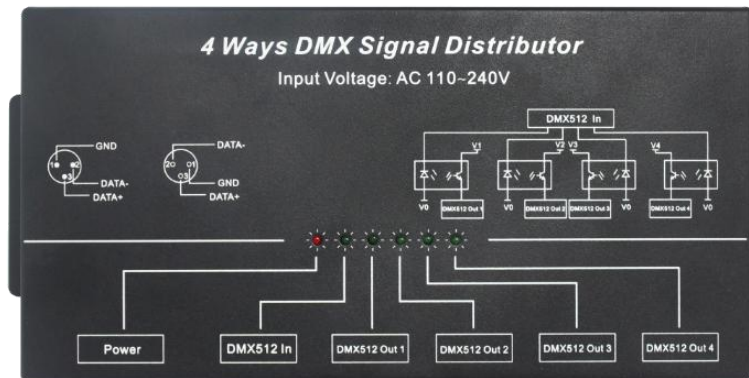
4 Ways DMX Signal Distributor

Input Voltage: AC 110~240V

GND
1
2
3
DATA-
DATA+

DATA-
2
1
3
GND
DATA+

DMX512 In

V1
V2
V3
V4

V0
DMX512 Out 1
V0
DMX512 Out 2
DMX512 Out 3
V0
DMX512 Out 4
V0

Power
DMX512 In
DMX512 Out 1
DMX512 Out 2
DMX512 Out 3
DMX512 Out 4